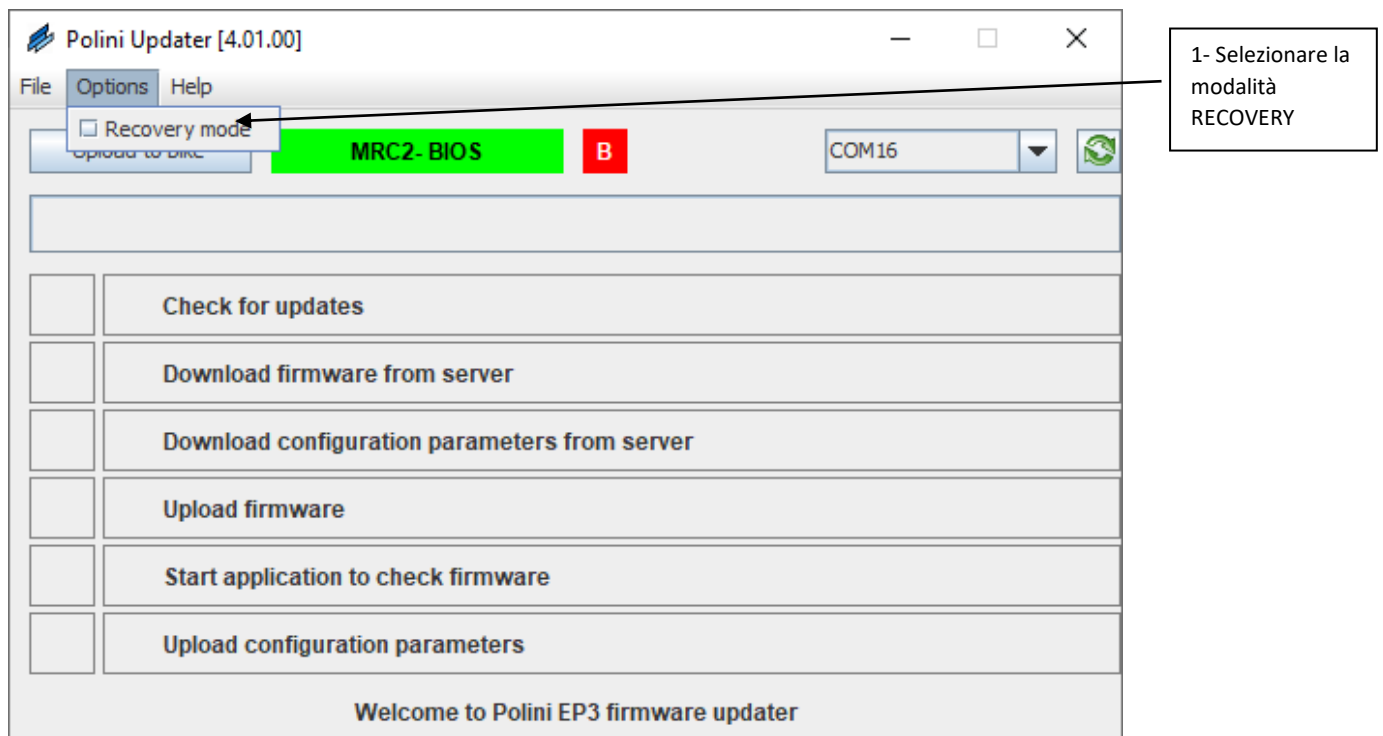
Polini Updater [4.01.00]

File Options Help

Recovery mode

Upload to bike

MRC2- BIOS

B

COM16

Check for updates

Download firmware from server

Download configuration parameters from server

Upload firmware

Start application to check firmware

Upload configuration parameters

Welcome to Polini EP3 firmware updater

1- Selezionare la modalità RECOVERY